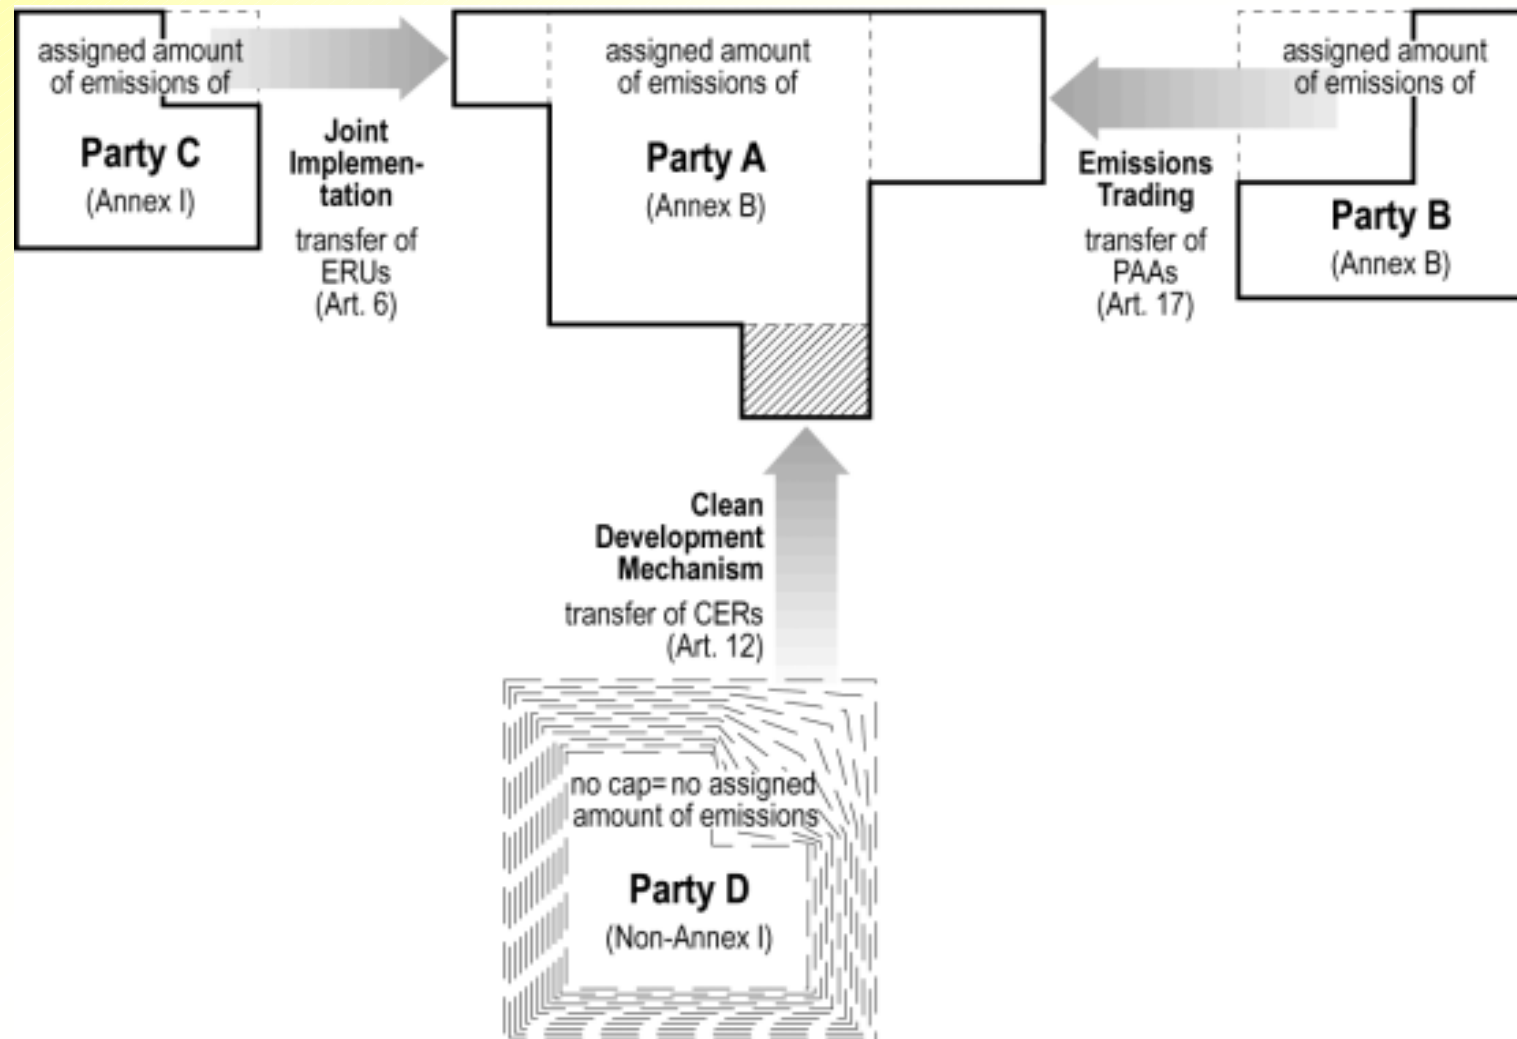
assigned amount of emissions of

Party C

(Annex I)

Joint Implementation

transfer of ERUs (Art. 6)

assigned amount of emissions of

Party A

(Annex B)

Emissions Trading

transfer of PAAs (Art. 17)

assigned amount of emissions of

Party B

(Annex B)

Clean Development Mechanism

transfer of CERs (Art. 12)

no cap= no assigned amount of emissions

Party D

(Non-Annex I)